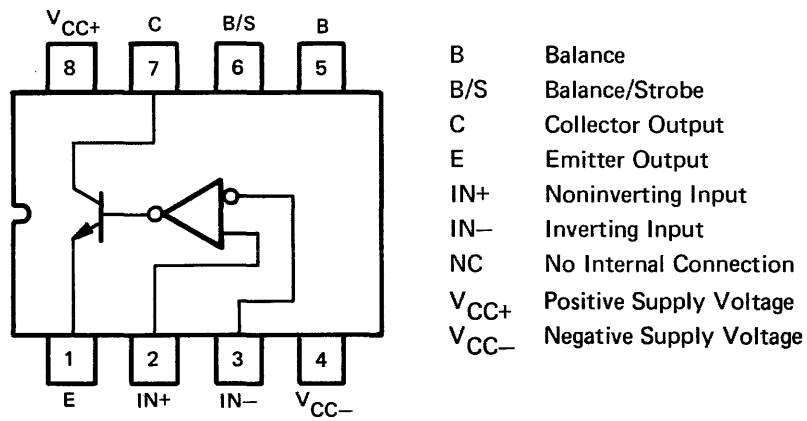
$V_{CC+}$ C B/S B

8 7 6 5

1 2 3 4

E IN+ IN− $V_{CC-}$

| | |
|---|---|
| B | Balance |
| B/S | Balance/Strobe |
| C | Collector Output |
| E | Emitter Output |
| IN+ | Noninverting Input |
| IN− | Inverting Input |
| NC | No Internal Connection |
| $V_{CC+}$ | Positive Supply Voltage |
| $V_{CC-}$ | Negative Supply Voltage |